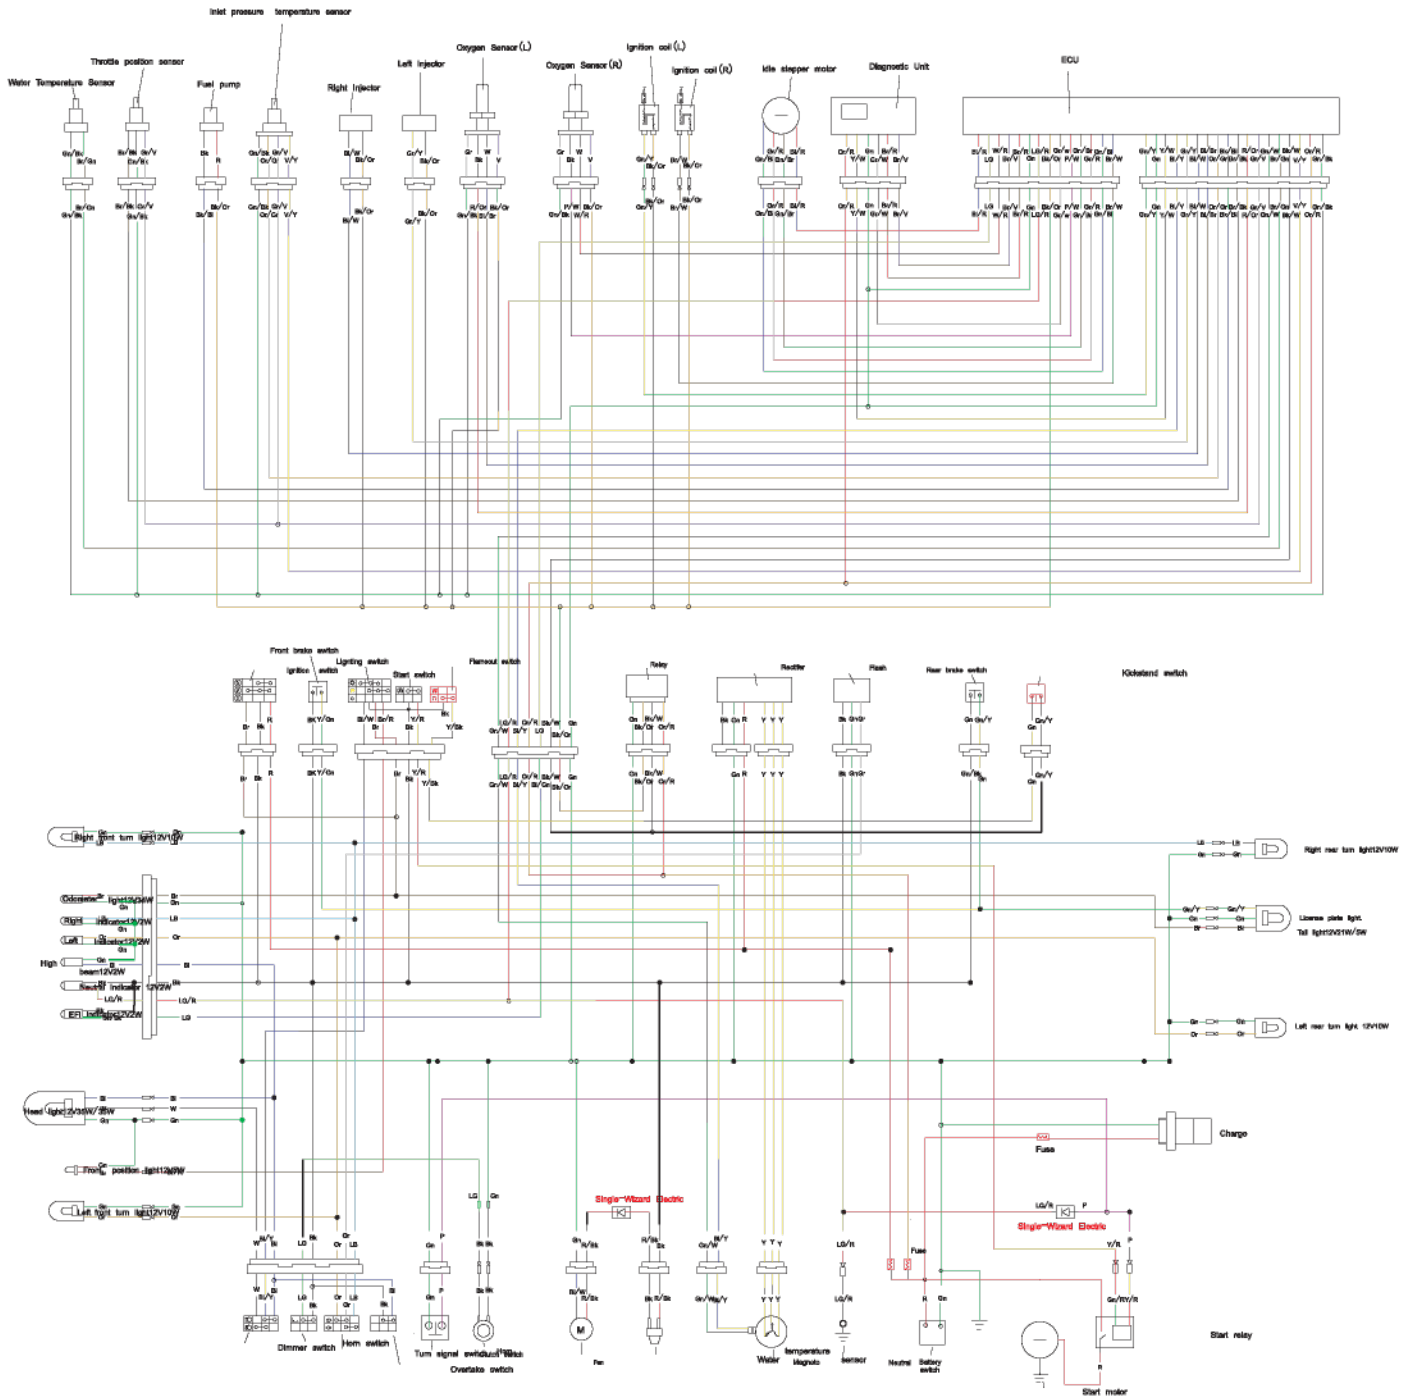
Inlet pressure temperature sensor

Throttle position sensor

Water Temperature Sensor

Fuel pump

Right injector

Left injector

Oxygen Sensor (L)

Oxygen Sensor (R)

Ignition coil (L)

Ignition coil (R)

Idle stepper motor

Diagnostic Unit

ECU

Front brake switch

Ignition switch

Lighting switch

Start switch

Flameout switch

Relay

Rectifier

Flash

Rear brake switch

Kickstand switch

Right front turn light12V10W

Odometer light12V3W

Right indicator12V2W

Left indicator12V2W

High beam12V2W

Neutral indicator 12V2W

EFI indicator12V2W

Head light12V35W/35W

Front position light12V5W

Left front turn light12V10W

Right rear turn light12V10W

License plate light. Tail light12V21W/5W

Left rear turn light 12V10W

Charge

Fuse

Single-Wizard Electric

Single-Wizard Electric

Fuse

Dimmer switch

Horn switch

Turn signal switch

Clutch switch

Overtake switch

Fan

Water temperature

Magneto

sensor

Neutral

Battery switch

Start relay

Start motor